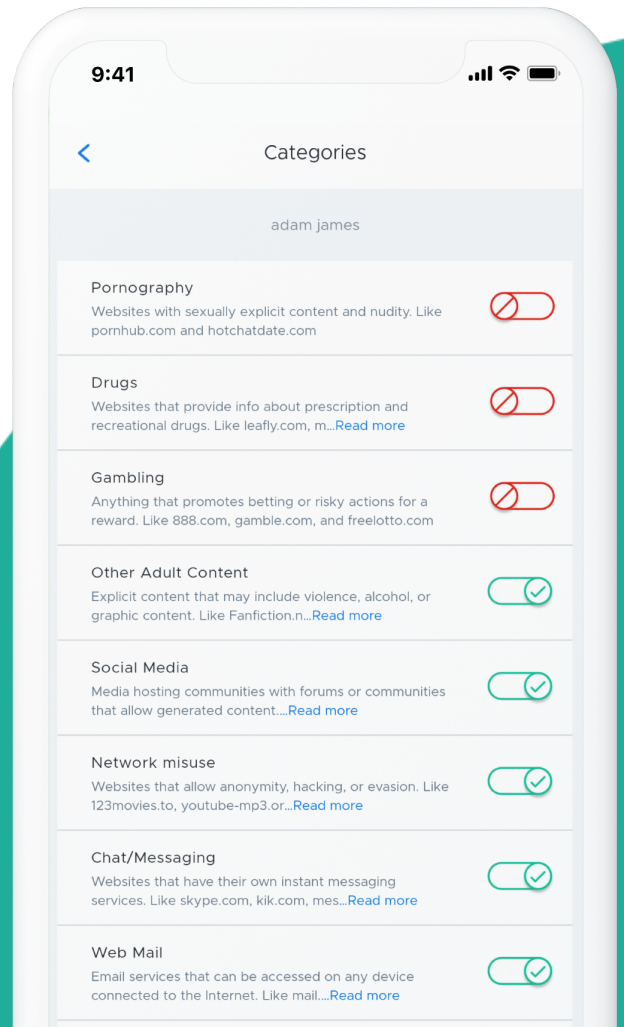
9:41

<

Categories

adam james

Pornography
Websites with sexually explicit content and nudity. Like pornhub.com and hotchatdate.com

Drugs
Websites that provide info about prescription and recreational drugs. Like leafly.com, m...Read more

Gambling
Anything that promotes betting or risky actions for a reward. Like 888.com, gamble.com, and freelotto.com

Other Adult Content
Explicit content that may include violence, alcohol, or graphic content. Like Fanfiction.n...Read more

Social Media
Media hosting communities with forums or communities that allow generated content....Read more

Network misuse
Websites that allow anonymity, hacking, or evasion. Like 123movies.to, youtube-mp3.or...Read more

Chat/Messaging
Websites that have their own instant messaging services. Like skype.com, kik.com, mes...Read more

Web Mail
Email services that can be accessed on any device connected to the Internet. Like mail....Read more